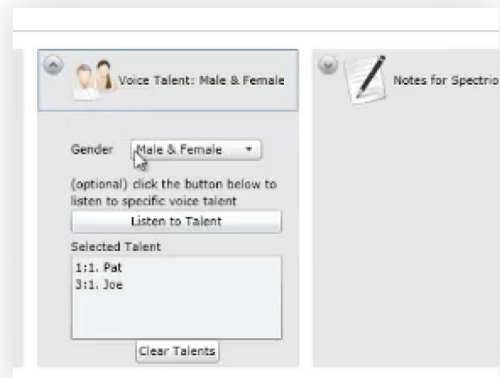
Voice Talent: Male & Female

Notes for Spectrio

Gender Male & Female

(optional) click the button below to listen to specific voice talent

Listen to Talent

Selected Talent

1:1. Pat
3:1. Joe

Clear Talents